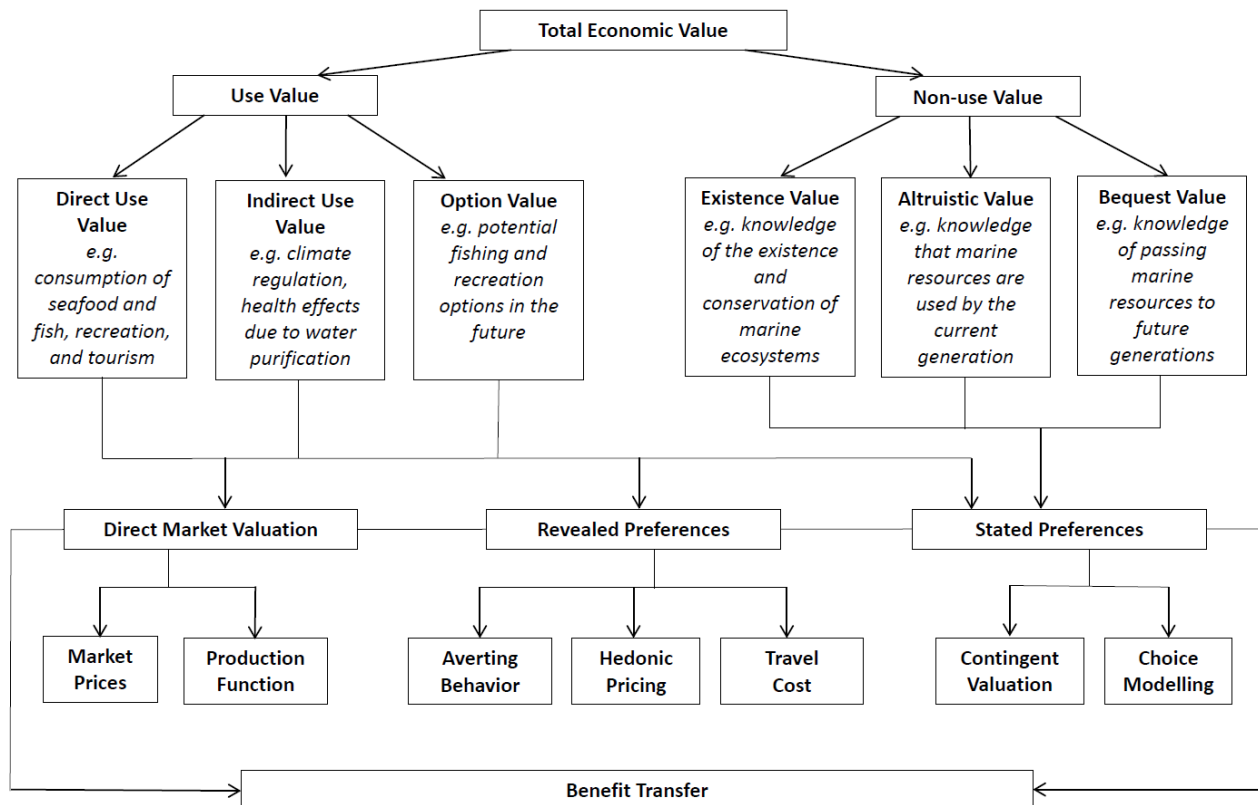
Total Economic Value

Use Value

Non-use Value

Direct Use Value
e.g. consumption of seafood and fish, recreation, and tourism

Indirect Use Value
e.g. climate regulation, health effects due to water purification

Option Value
e.g. potential fishing and recreation options in the future

Existence Value
e.g. knowledge of the existence and conservation of marine ecosystems

Altruistic Value
e.g. knowledge that marine resources are used by the current generation

Bequest Value
e.g. knowledge of passing marine resources to future generations

Direct Market Valuation

Revealed Preferences

Stated Preferences

Market Prices

Production Function

Averting Behavior

Hedonic Pricing

Travel Cost

Contingent Valuation

Choice Modelling

Benefit Transfer